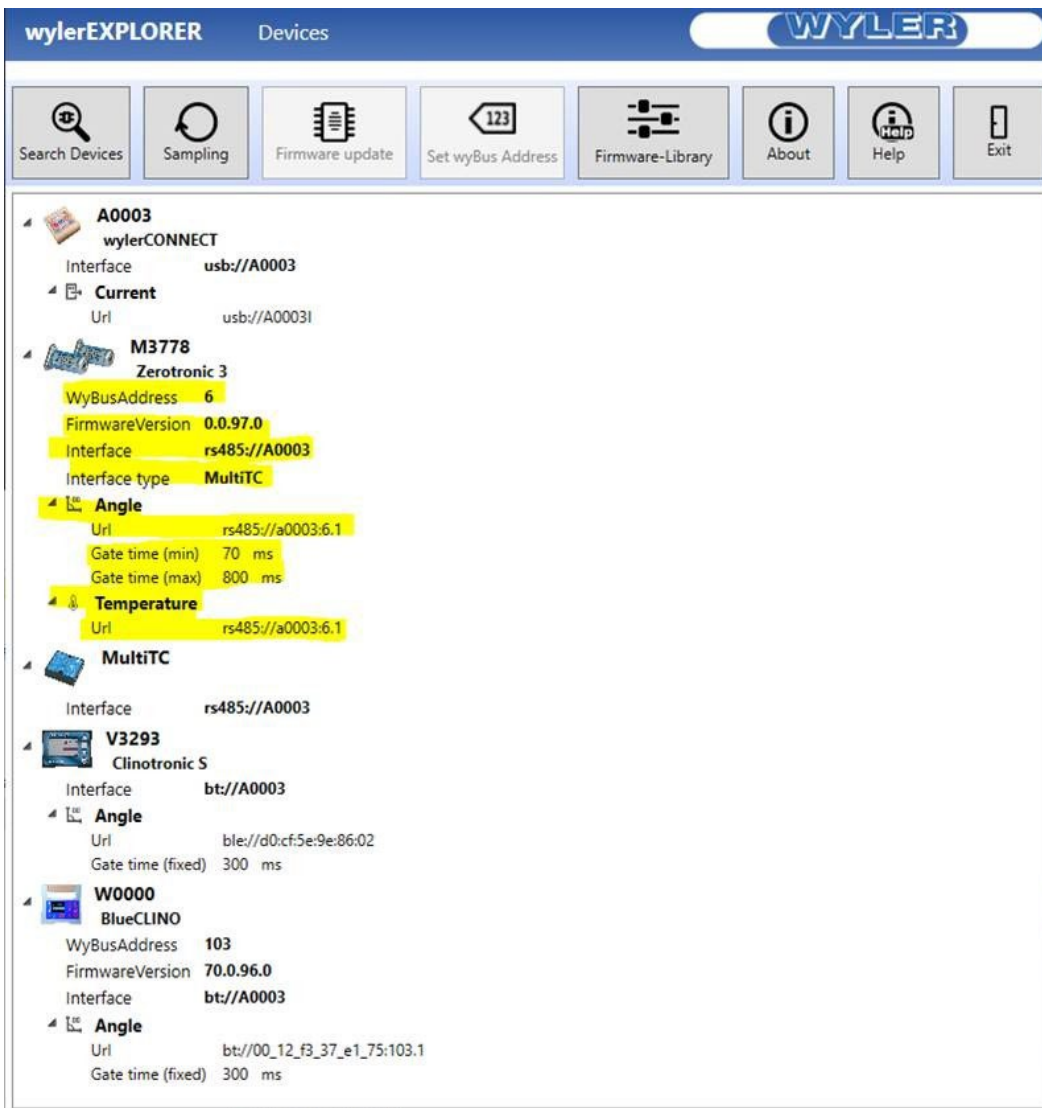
wylerEXPLORER Devices WYLER

Search Devices
Sampling
Firmware update
123
Set wyBus Address
Firmware-Library
About
Help
Exit

A0003
wylerCONNECT
Interface usb://A0003
Current
Url usb://A0003I

M3778
Zerotronic 3
WyBusAddress 6
FirmwareVersion 0.0.97.0
Interface rs485://A0003
Interface type MultiTC
Angle
Url rs485://a0003:6.1
Gate time (min) 70 ms
Gate time (max) 800 ms
Temperature
Url rs485://a0003:6.1

MultiTC
Interface rs485://A0003

V3293
Clinotronic S
Interface bt://A0003
Angle
Url ble://d0:cf:5e:9e:86:02
Gate time (fixed) 300 ms

W0000
BlueCLINO
WyBusAddress 103
FirmwareVersion 70.0.96.0
Interface bt://A0003
Angle
Url bt://00_12_f3_37_e1_75:103.1
Gate time (fixed) 300 ms